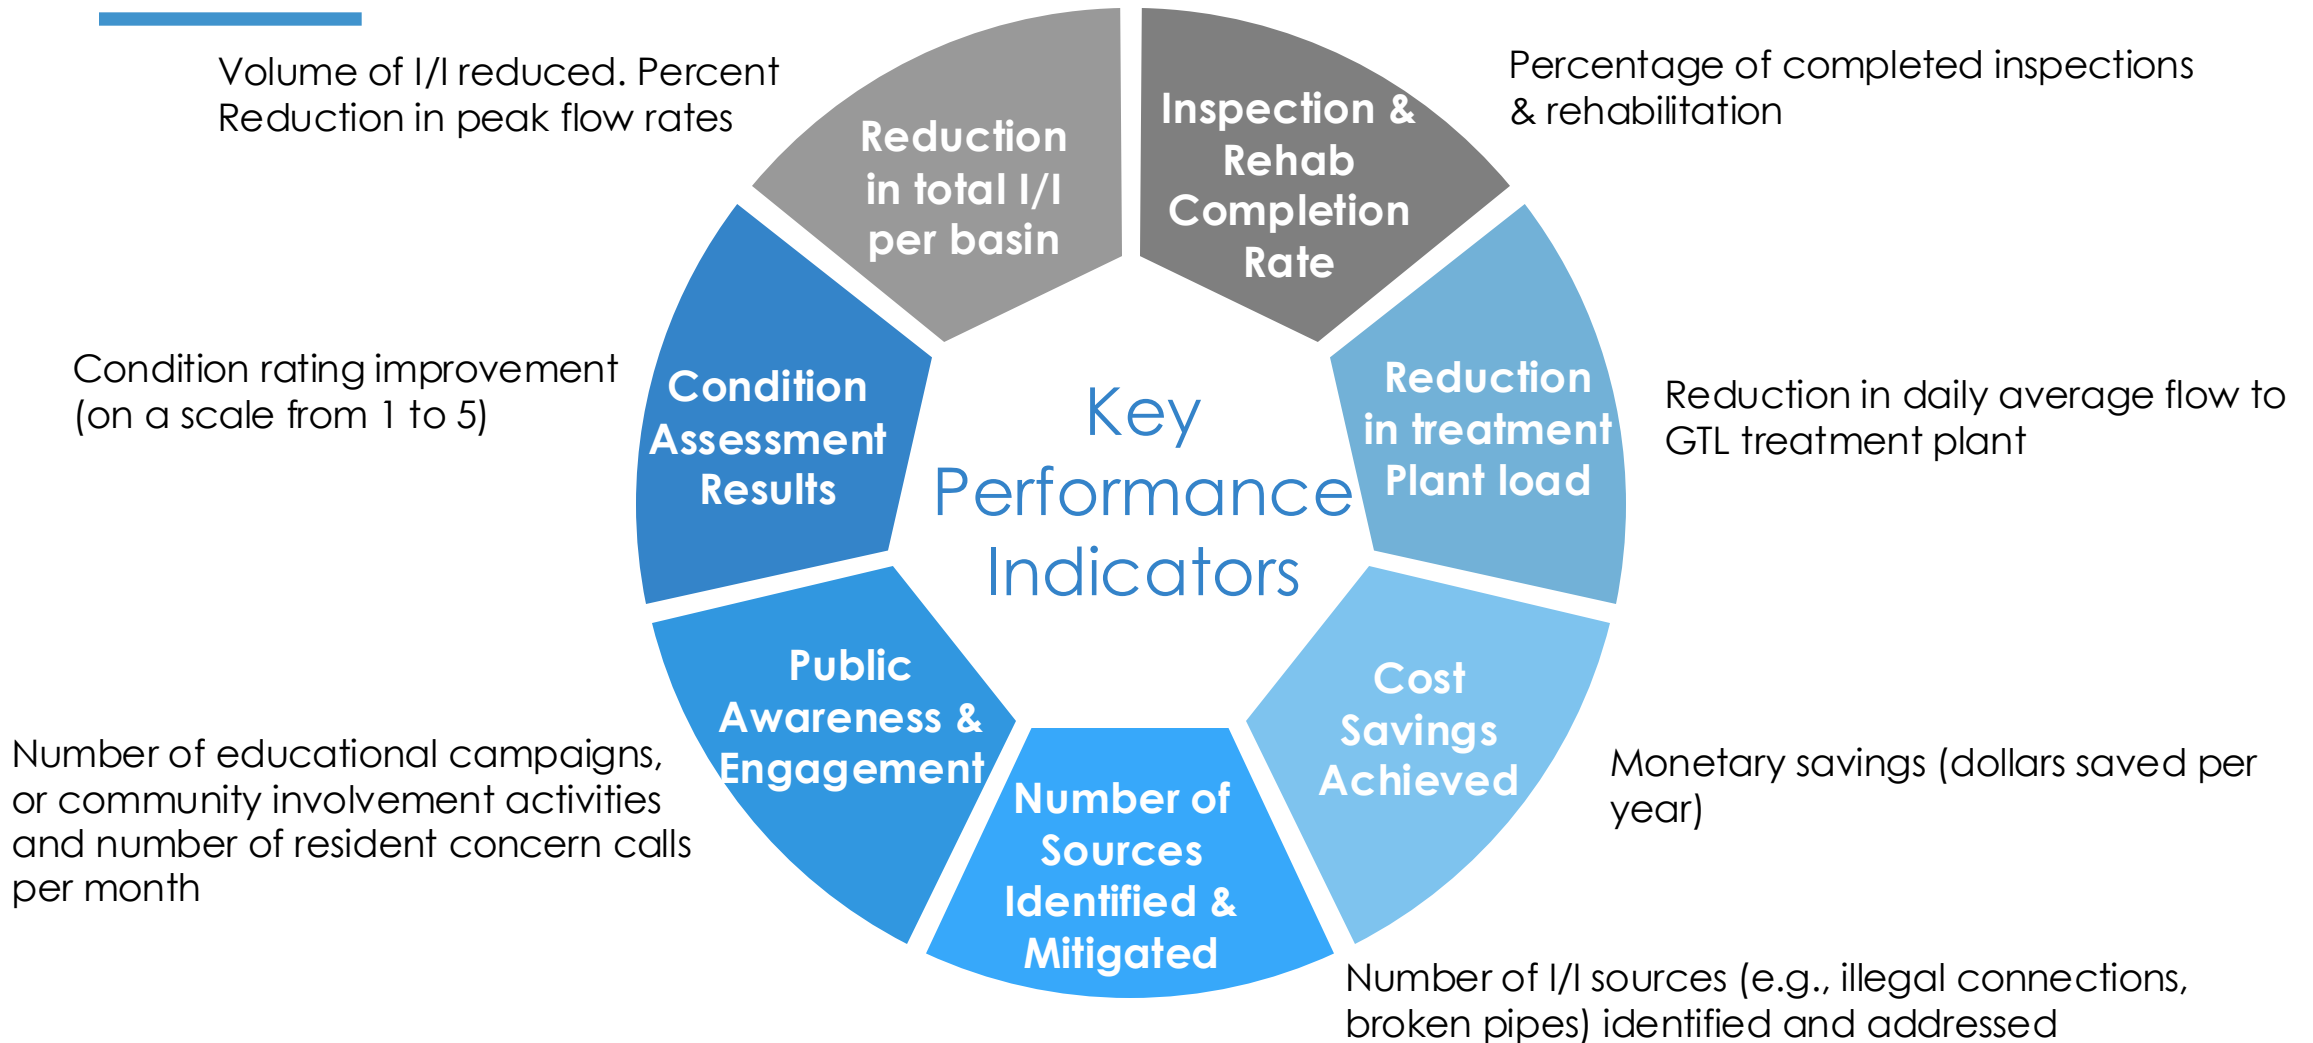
Key Performance Indicators

Reduction in total I/I per basin

Volume of I/I reduced. Percent Reduction in peak flow rates

Inspection & Rehab Completion Rate

Percentage of completed inspections & rehabilitation

Reduction in treatment Plant load

Reduction in daily average flow to GTL treatment plant

Cost Savings Achieved

Monetary savings (dollars saved per year)

Number of Sources Identified & Mitigated

Number of I/I sources (e.g., illegal connections, broken pipes) identified and addressed

Public Awareness & Engagement

Number of educational campaigns, or community involvement activities and number of resident concern calls per month

Condition Assessment Results

Condition rating improvement (on a scale from 1 to 5)